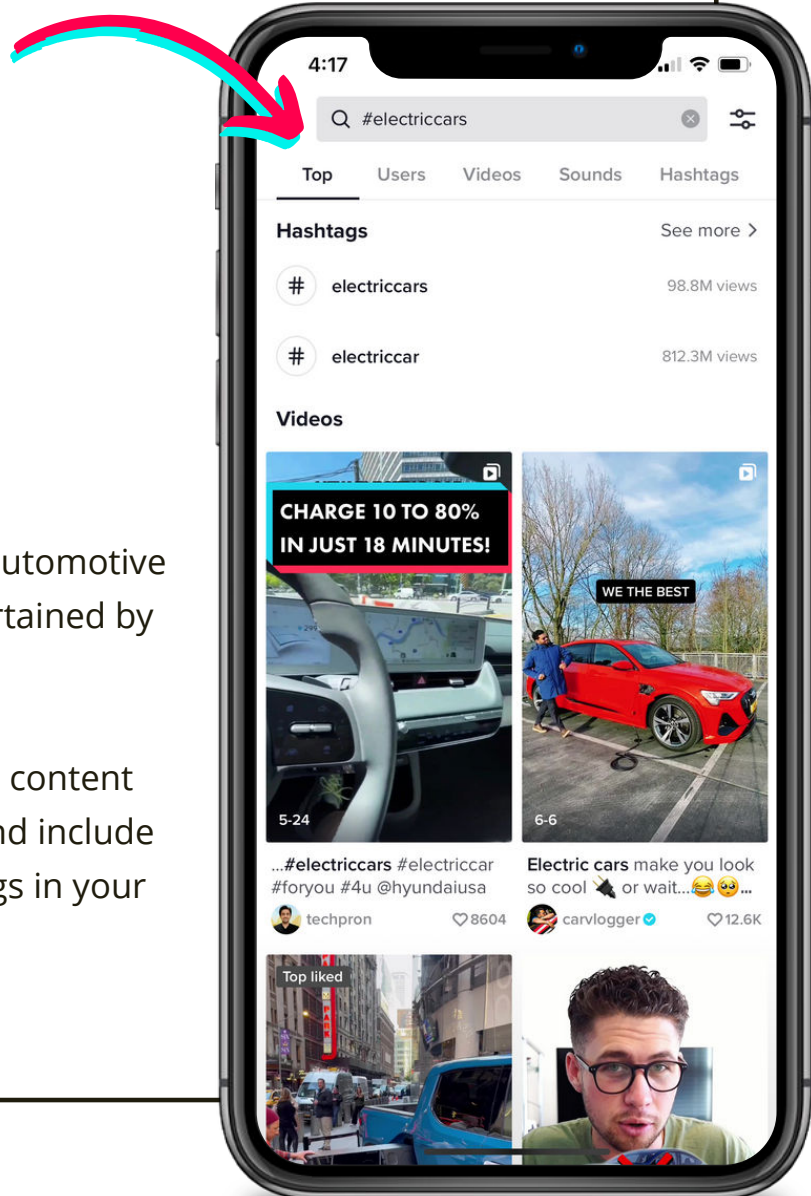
utomotive
rtained by

content
nd include
gs in your

4:17

#electriccars

Top Users Videos Sounds Hashtags

Hashtags See more >

# electriccars 98.8M views

# electriccar 812.3M views

Videos

CHARGE 10 TO 80% IN JUST 18 MINUTES!

5-24

...#electriccars #electriccar #foryou #4u @hyundaiusa

techpron ♡8604

WE THE BEST

6-6

Electric cars make you look so cool 🔌 or wait...😂🥺...

carvlogger ♡12.6K

Top liked